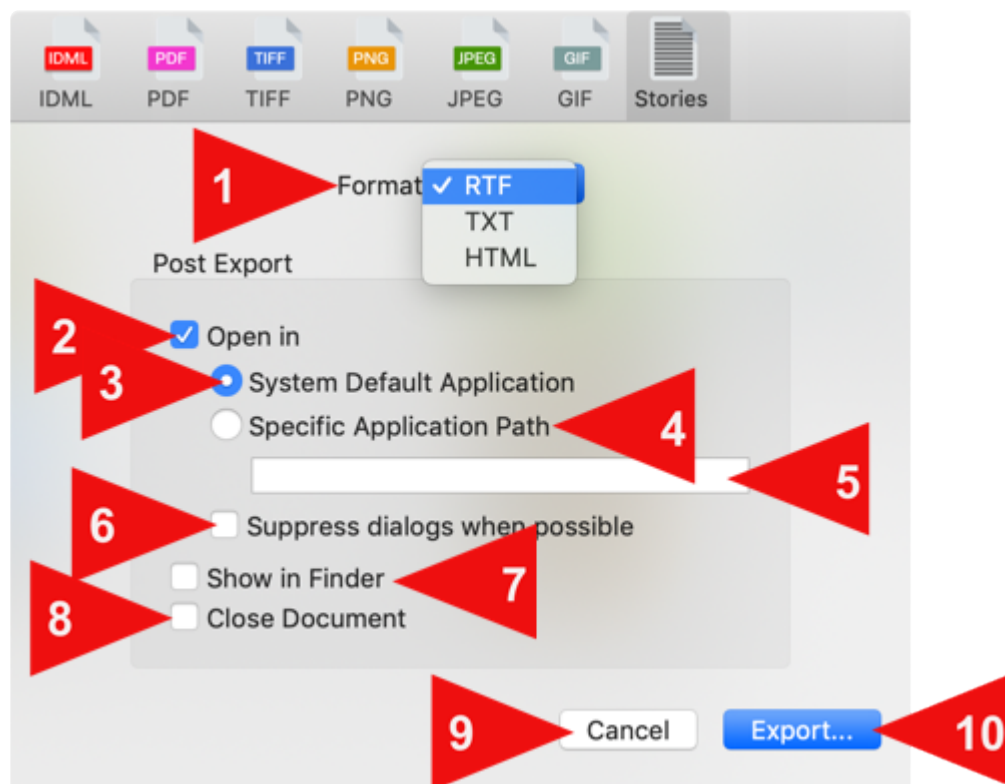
IDML
IDML
PDF
PDF
TIFF
TIFF
PNG
PNG
JPEG
JPEG
GIF
GIF
Stories

1
Format ✓ RTF
TXT
HTML

Post Export

2
Open in
3
System Default Application
Specific Application Path
4
5
6
Suppress dialogs when possible
Show in Finder
7
8
Close Document

9
Cancel
Export...
10